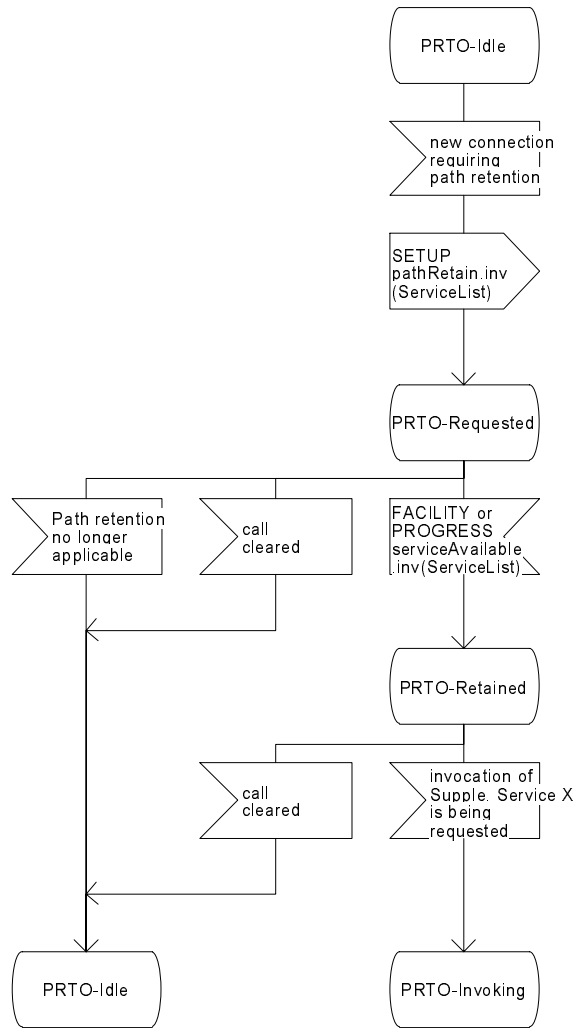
PRTO-Idle

new connection requiring path retention

SETUP pathRetain.inv (ServiceList)

PRTO-Requested

Path retention no longer applicable

call cleared

FACILITY or PROGRESS serviceAvailable .inv(ServiceList)

PRTO-Retained

call cleared

invocation of Supple. Service X is being requested

PRTO-Idle

PRTO-Invoking